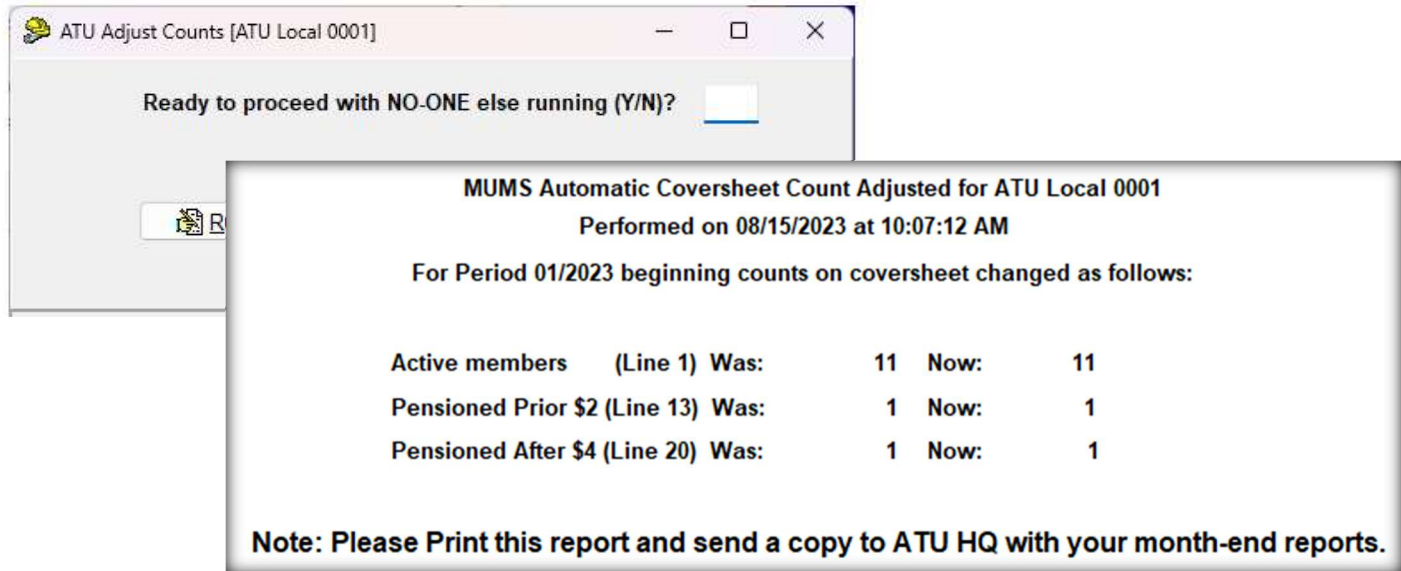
ATU Adjust Counts [ATU Local 0001]

Ready to proceed with NO-ONE else running (Y/N)?

R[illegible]

MUMS Automatic Coversheet Count Adjusted for ATU Local 0001
Performed on 08/15/2023 at 10:07:12 AM

For Period 01/2023 beginning counts on coversheet changed as follows:

| | | | | |
|---|---|---|---|---|
| Active members (Line 1) | Was: | 11 | Now: | 11 |
| Pensioned Prior \$2 (Line 13) | Was: | 1 | Now: | 1 |
| Pensioned After \$4 (Line 20) | Was: | 1 | Now: | 1 |

Note: Please Print this report and send a copy to ATU HQ with your month-end reports.